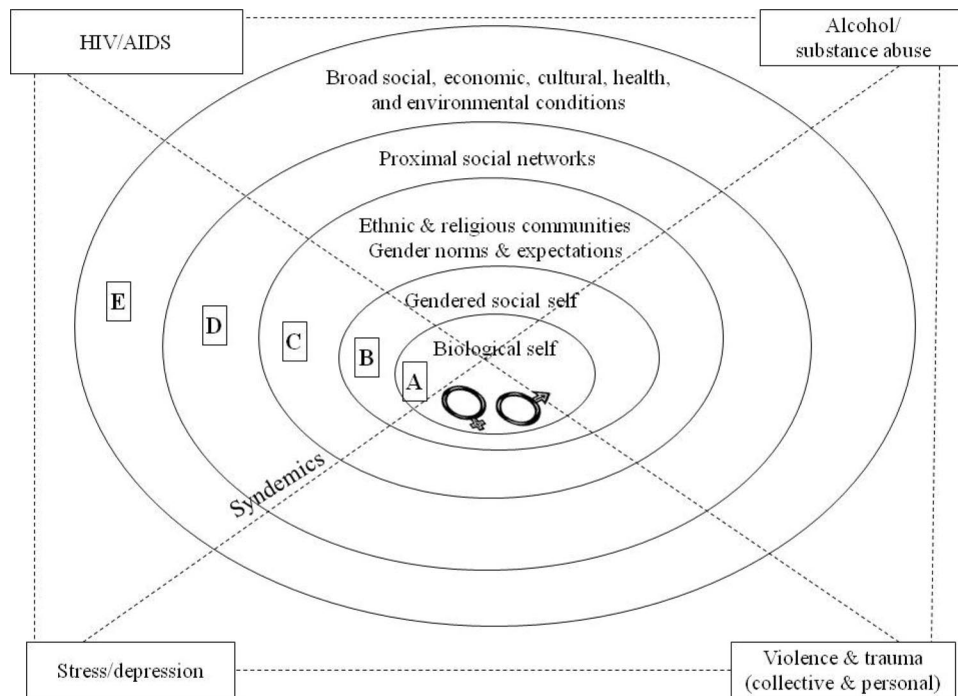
HIV/AIDS

Alcohol/ substance abuse

Broad social, economic, cultural, health, and environmental conditions

Proximal social networks

Ethnic & religious communities
Gender norms & expectations

Gendered social self

Biological self

E

D

C

B

A

Syndemics

Stress/depression

Violence & trauma (collective & personal)